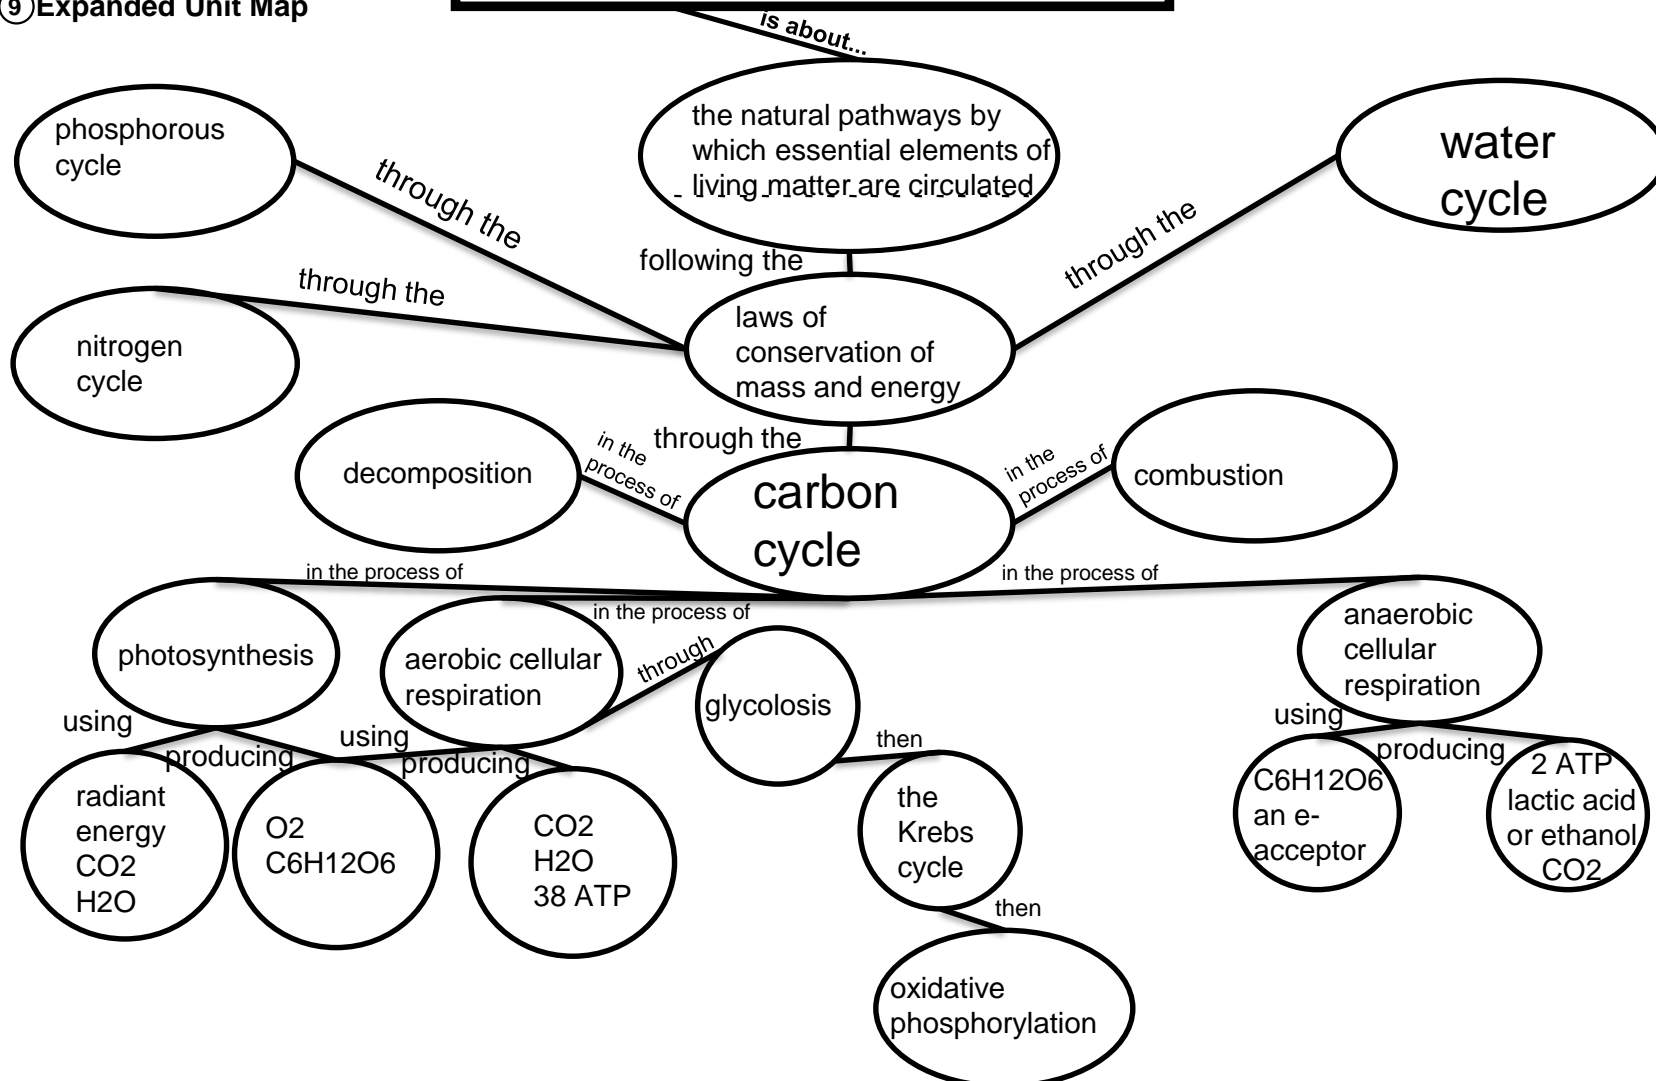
9 Expanded Unit Map

is about...

the natural pathways by which essential elements of living matter are circulated

phosphorous cycle

through the

water cycle

through the

following the

through the

nitrogen cycle

laws of conservation of mass and energy

through the

decomposition

in the process of

carbon cycle

in the process of

combustion

in the process of

in the process of

in the process of

photosynthesis

aerobic cellular respiration

through

glycolosis

anaerobic cellular respiration

using

producing

using

producing

then

using

producing

radiant energy CO2 H2O

O2 C6H12O6

CO2 H2O 38 ATP

the Krebs cycle

C6H12O6 an e-acceptor

2 ATP lactic acid or ethanol CO2

then

oxidative phosphorylation